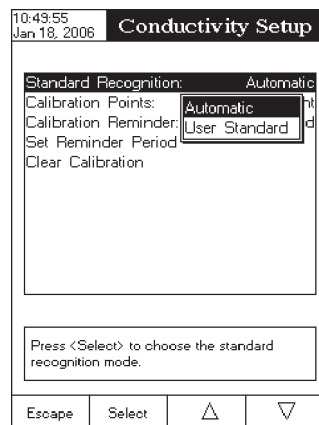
10:49:55
Jan 18, 2006

Conductivity Setup

Standard Recognition: Automatic
Calibration Points:
Calibration Reminder:
Set Reminder Period
Clear Calibration

Automatic
User Standard

Press <Select> to choose the standard recognition mode.

Escape | Select | △ | ▽